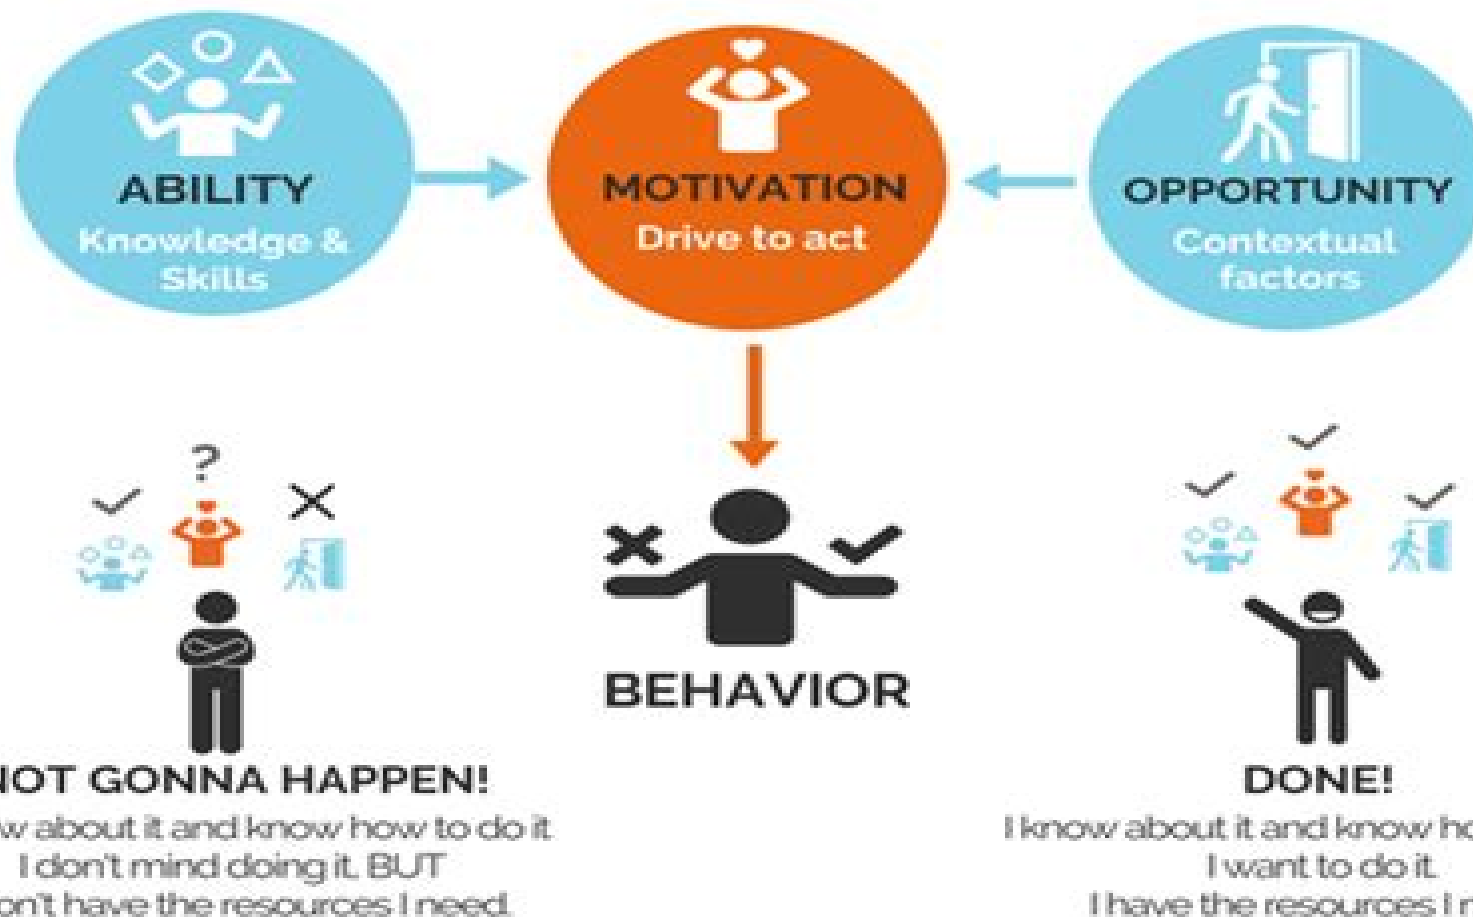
ABILITY
Knowledge & Skills

MOTIVATION
Drive to act

OPPORTUNITY
Contextual factors

?

BEHAVIOR

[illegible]OT GONNA HAPPEN!
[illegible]w about it and know how to do it
I don't mind doing it. BUT
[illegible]on't have the resources I need.

DONE!
I know about it and know ho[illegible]
I want to do it.
I have the resources I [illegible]